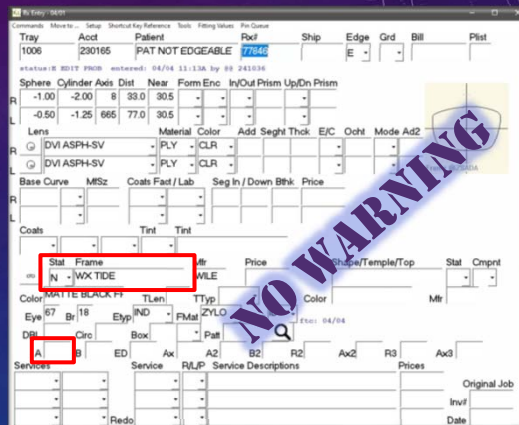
Rx Entry - 04/01

Commands Move to... Setup Shortcut Key Reference Tools Fitting Values Pin Queue

Tray 1006
Acct 230165
Patient PAT NOT EDGEABLE
Rx# 77846
Ship
Edge E
Grd
Bill
Plist

status:E EDIT PROB entered: 04/04 11:13A by 88 241036

| | Sphere | Cylinder | Axis | Dist | Near | Form | Enc | In/Out | Prism | Up/Dn | Prism |
|---|---|---|---|---|---|---|---|---|---|---|---|
| R | -1.00 | -2.00 | 8 | 33.0 | 30.5 | | | | | | |
| L | -0.50 | -1.25 | 665 | 77.0 | 30.5 | | | | | | |

| | Lens | Material | Color | Add | Seght | Thck | E/C | Ocht | Mode | Ad2 |
|---|---|---|---|---|---|---|---|---|---|---|
| R | DVI ASPH-SV | PLY | CLR | | | | | | | |
| L | DVI ASPH-SV | PLY | CLR | | | | | | | |

Base Curve MfSz Coats Fact / Lab Seg In / Down Bthk Price
R
L

Coats Tint Tint

Stat Frame
N WX TIDE
Mfr WILE
Price
Shape/Temple/Top
Stat Cmpnt

Color MATTE BLACK FF
TLen
TTyp
Color
Mfr

Eye 67 Br 18 Etyp IND FMat ZYLO

DBL Circ Box Patt ftc: 04/04

A B ED Ax A2 B2 R2 Ax2 R3 Ax3

Services Service R/L/P Service Descriptions Prices

Redo

Original Job
Inv#
Date

NO WARNING